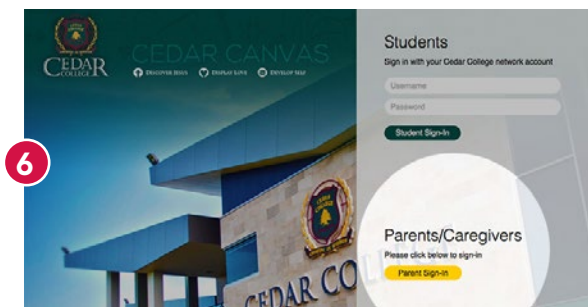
6

CEDAR COLLEGE

CEDAR CANVAS

DISCOVER IDEAS DISPLAY LIVE DEVELOP SELF

Students

Sign in with your Cedar College network account

Username

Password

Student Sign-In

Parents/Caregivers

Please click below to sign-in

Parent Sign-In

CEDAR COLLE